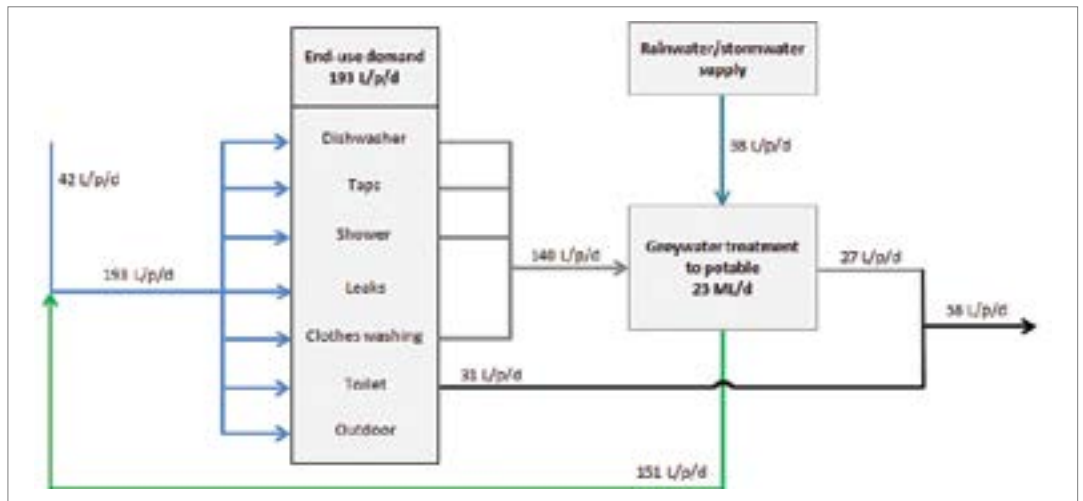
End-use demand
193 L/p/d

Rainwater/stormwater supply

38 L/p/d

42 L/p/d

Dishwasher

Taps

Shower

193 L/p/d

Leaks

Clothes washing

Toilet

Outdoor

140 L/p/d

Greywater treatment to potable
23 ML/d

27 L/p/d

58 L/p/d

31 L/p/d

151 L/p/d